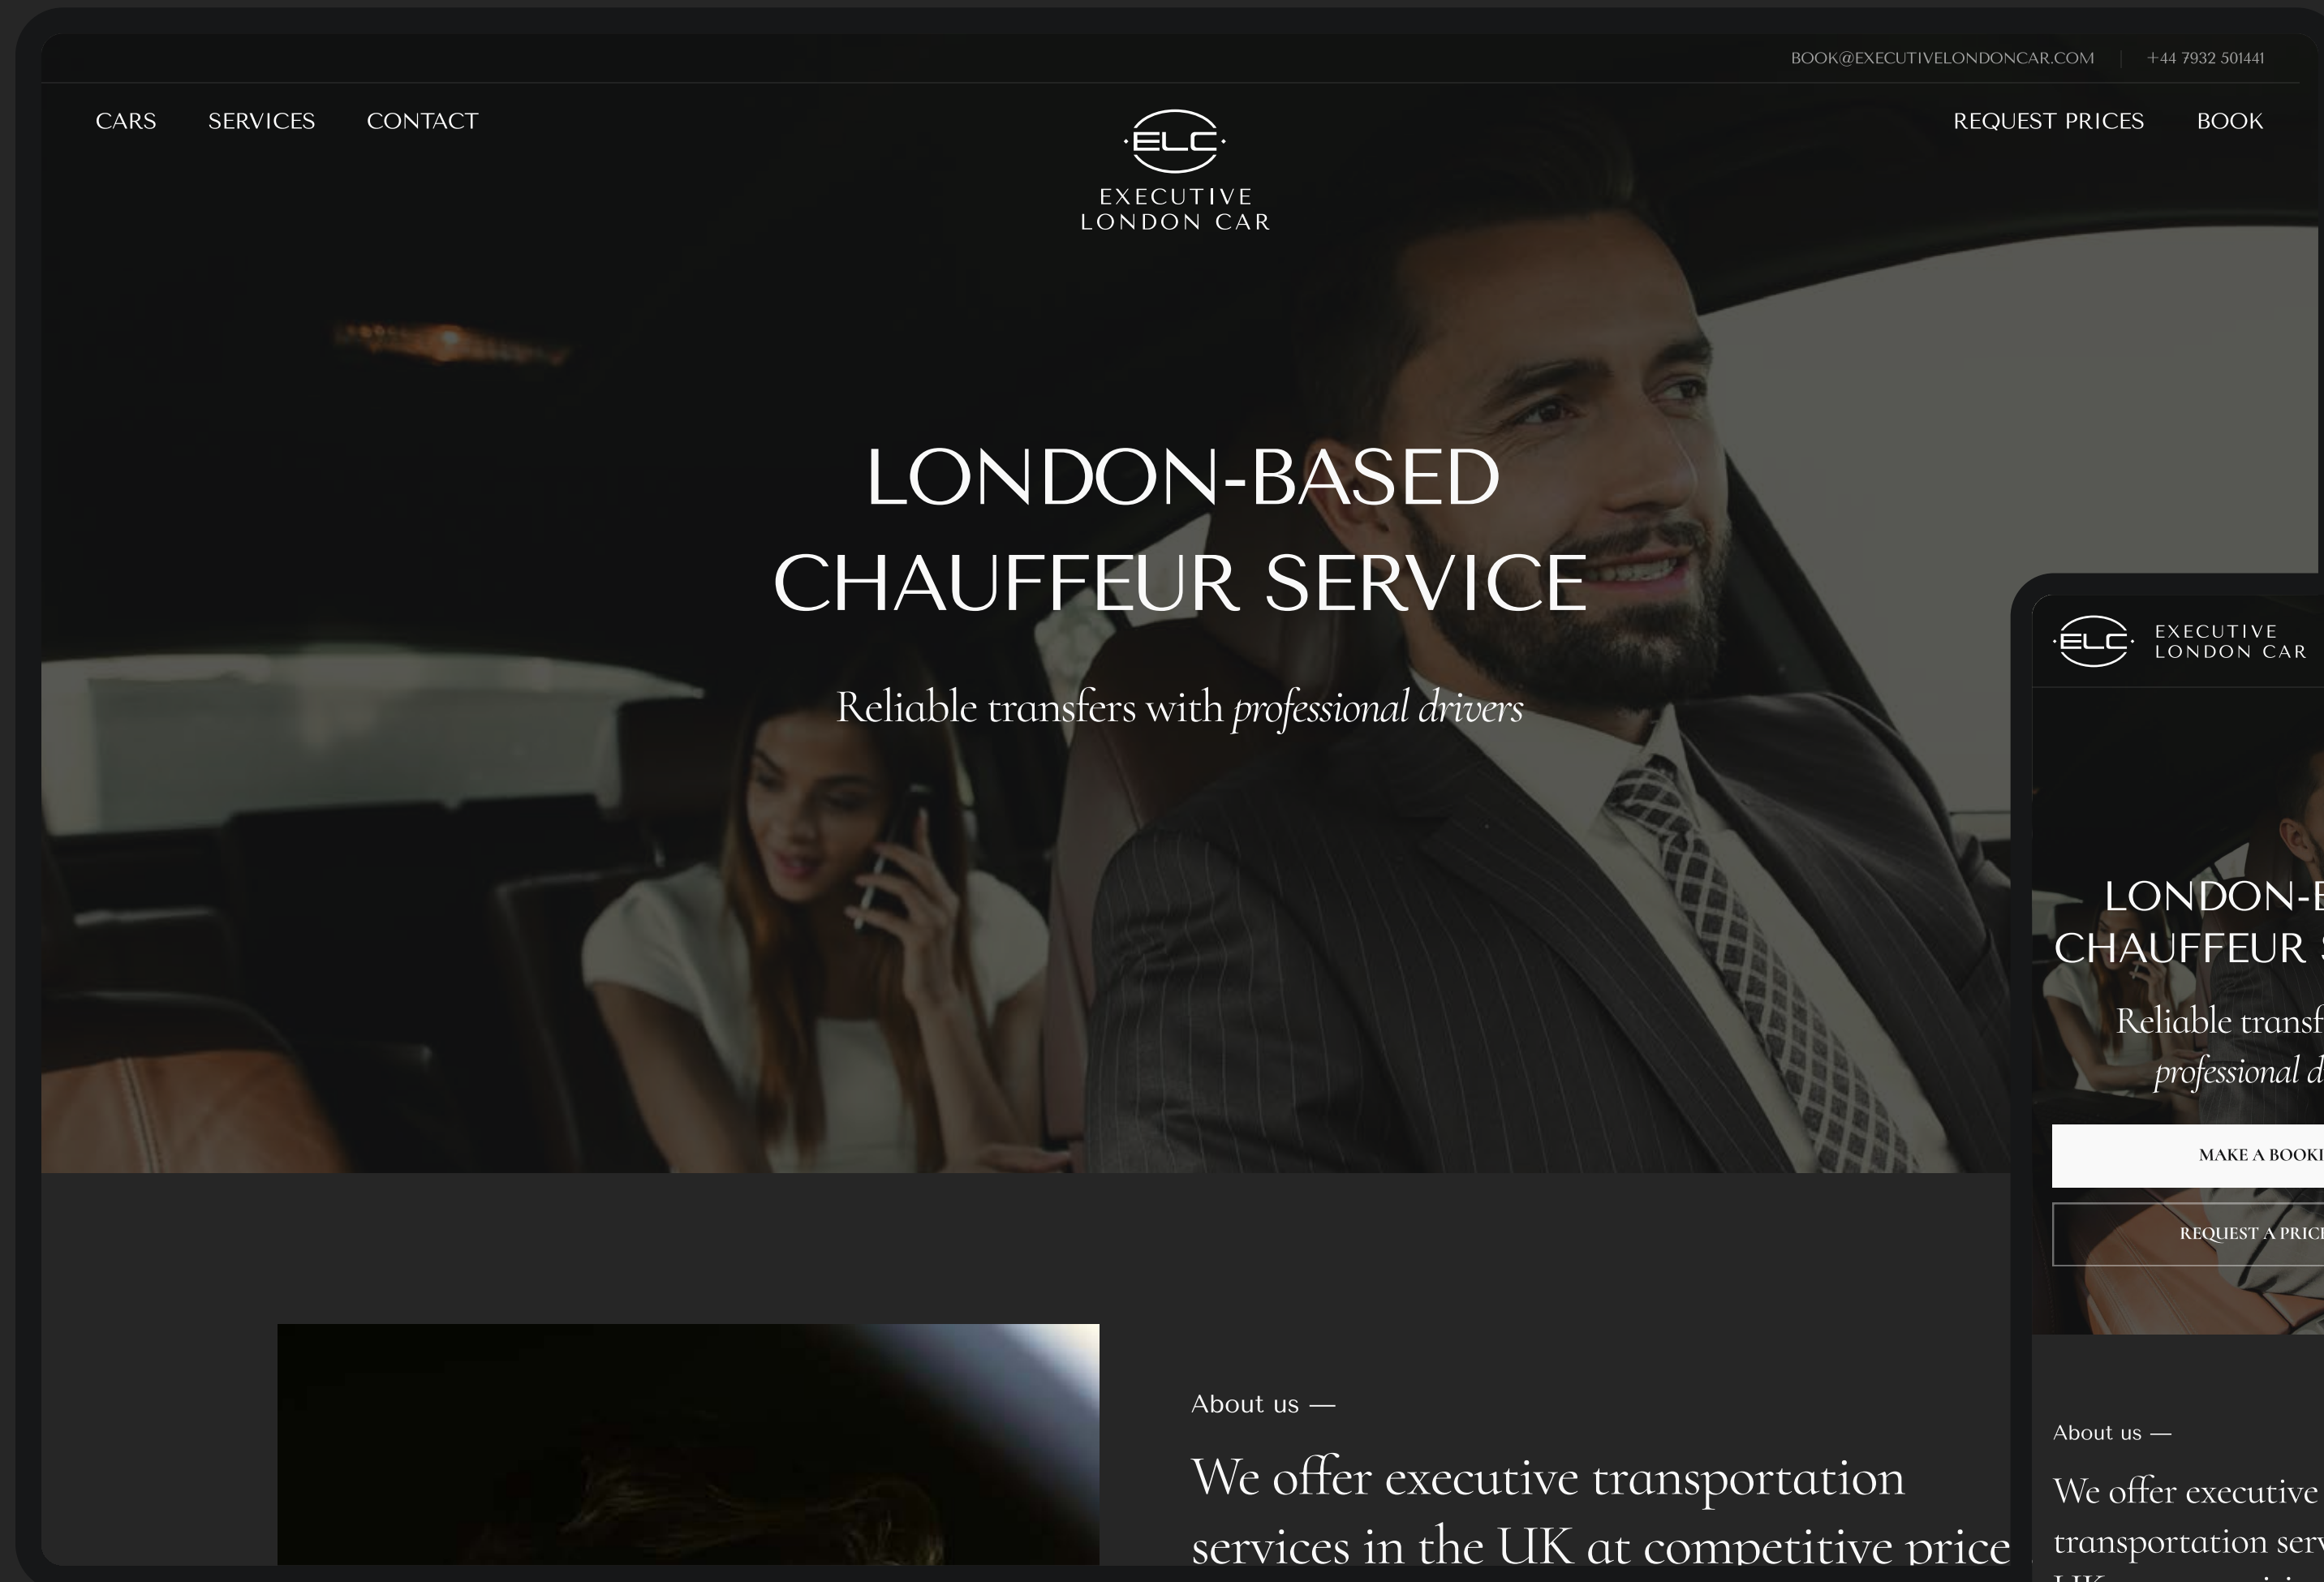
BOOK@EXECUTIVELONDONCAR.COM | +44 7932 501441

CARS SERVICES CONTACT

ELC
EXECUTIVE LONDON CAR

REQUEST PRICES BOOK

LONDON-BASED CHAUFFEUR SERVICE

Reliable transfers with *professional drivers*

About us —

We offer executive transportation services in the UK at competitive price

ELC
EXECUTIVE LONDON CAR

LONDON-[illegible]
CHAUFFEUR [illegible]

Reliable transf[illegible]
*professional d*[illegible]

MAKE A BOOKI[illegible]

REQUEST A PRIC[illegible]

About us —

We offer executive transportation serv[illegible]